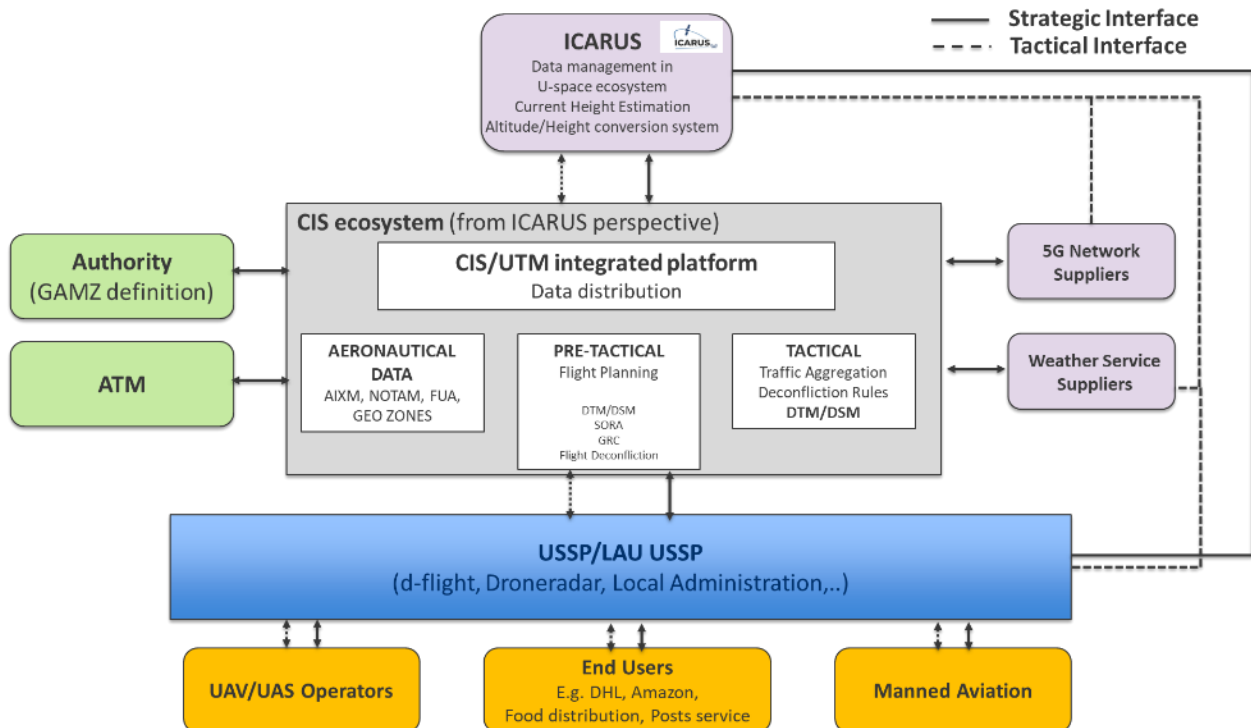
Strategic Interface
Tactical Interface

ICARUS
ICARUS
Data management in U-space ecosystem
Current Height Estimation
Altitude/Height conversion system

CIS ecosystem (from ICARUS perspective)

CIS/UTM integrated platform
Data distribution

AERONAUTICAL DATA
AIXM, NOTAM, FUA, GEO ZONES

PRE-TACTICAL
Flight Planning
DTM/DSM
SORA
GRC
Flight Deconfliction

TACTICAL
Traffic Aggregation
Deconfliction Rules
DTM/DSM

Authority
(GAMZ definition)

ATM

5G Network Suppliers

Weather Service Suppliers

USSP/LAU USSP
(d-flight, Droneradar, Local Administration,..)

UAV/UAS Operators

End Users
E.g. DHL, Amazon, Food distribution, Posts service

Manned Aviation